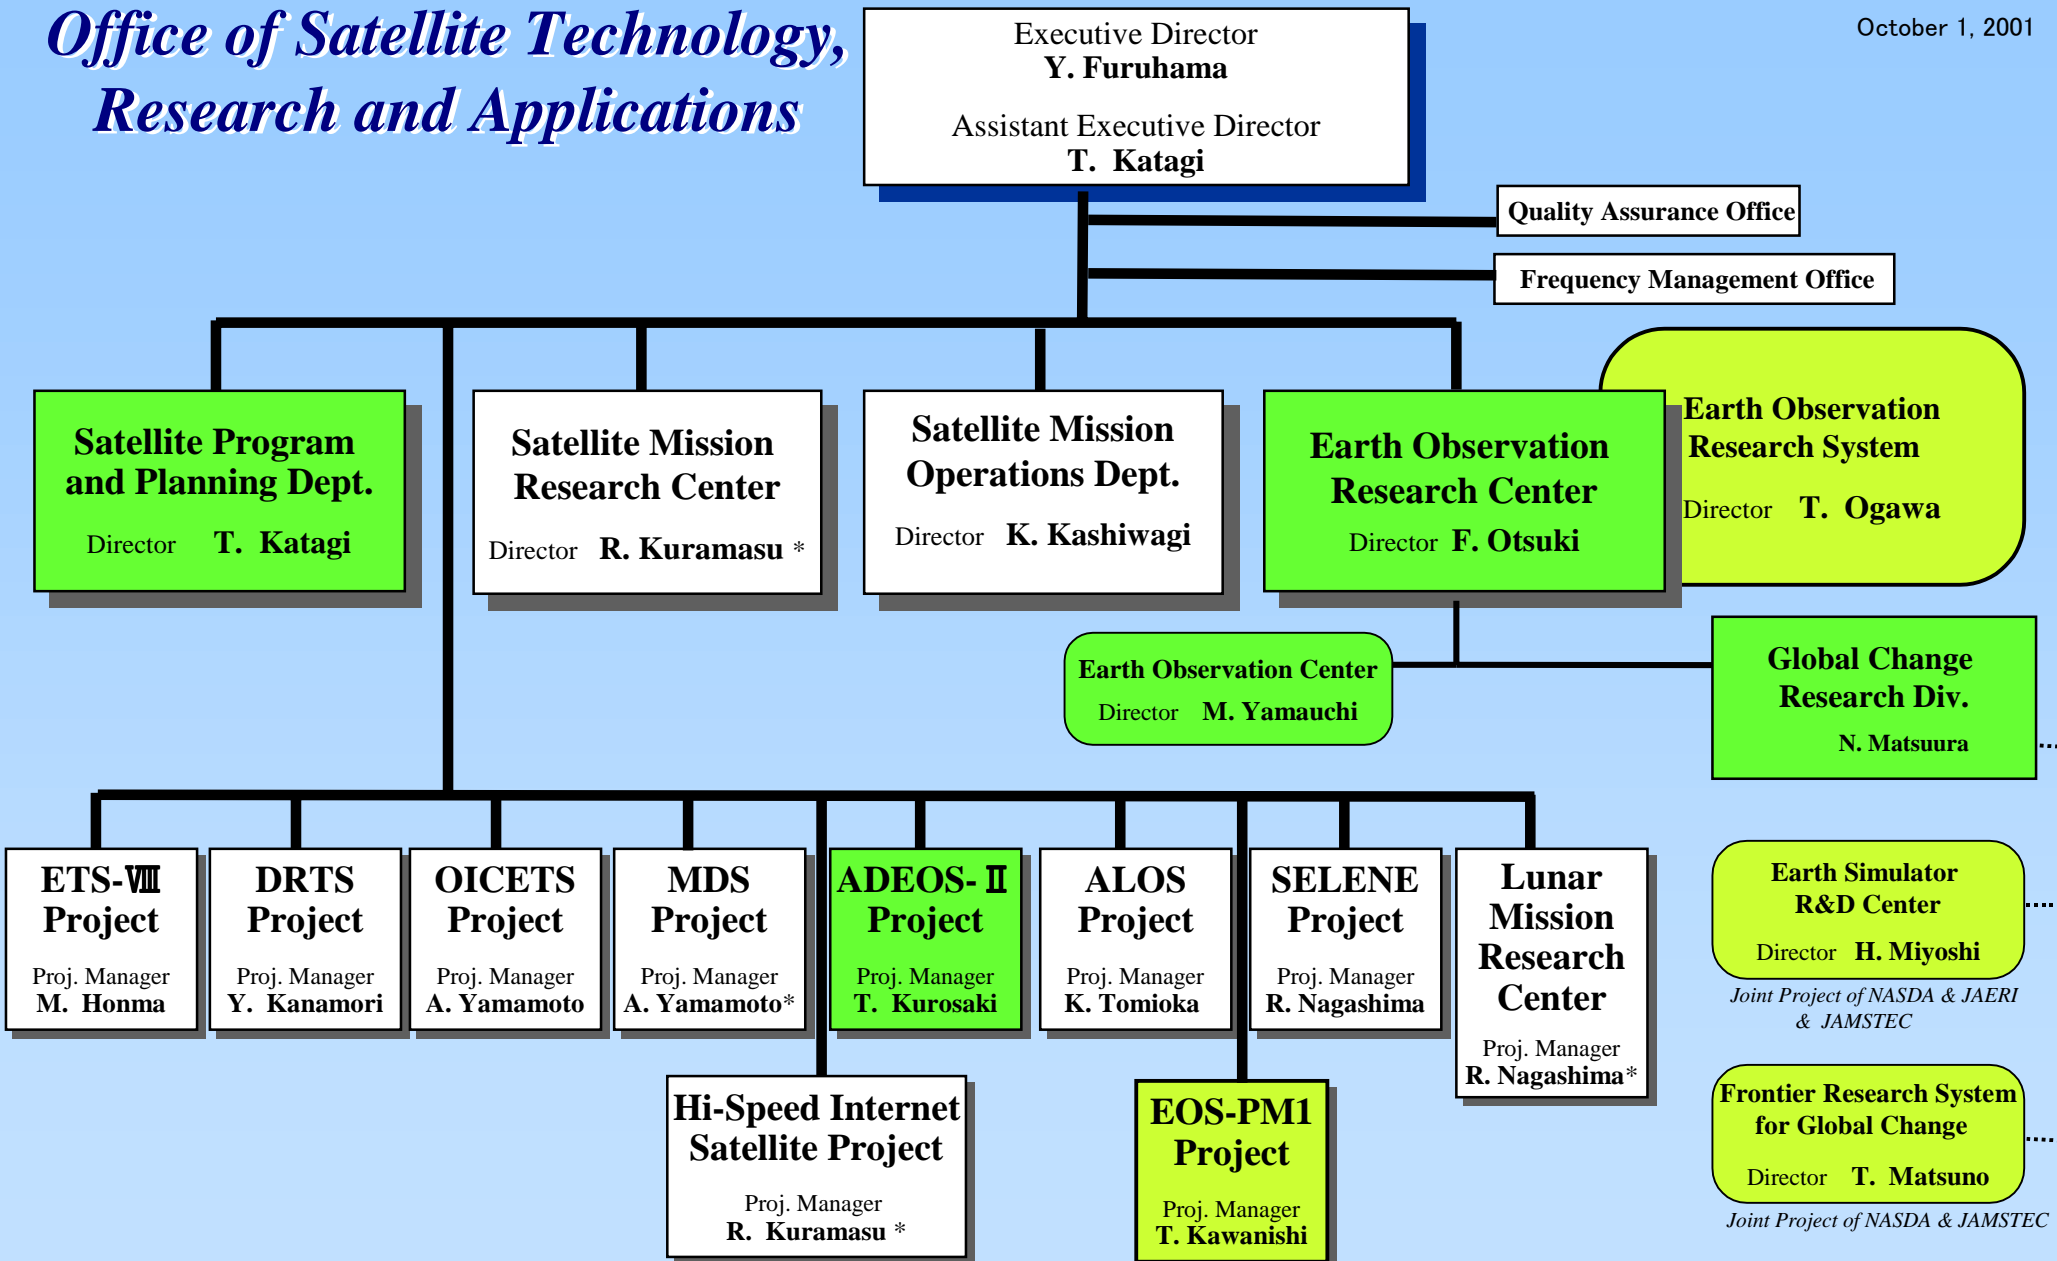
Office of Satellite Technology, Research and Applications

October 1, 2001

Executive Director
Y. Furuhama

Assistant Executive Director
T. Katagi

Quality Assurance Office

Frequency Management Office

Satellite Program and Planning Dept.
Director T. Katagi

Satellite Mission Research Center
Director R. Kuramasu *

Satellite Mission Operations Dept.
Director K. Kashiwagi

Earth Observation Research Center
Director F. Otsuki

Earth Observation Research System
Director T. Ogawa

Earth Observation Center
Director M. Yamauchi

Global Change Research Div.
N. Matsuura

ETS-Ⅷ Project
Proj. Manager
M. Honma

DRTS Project
Proj. Manager
Y. Kanamori

OICETS Project
Proj. Manager
A. Yamamoto

MDS Project
Proj. Manager
A. Yamamoto*

ADEOS-Ⅱ Project
Proj. Manager
T. Kurosaki

ALOS Project
Proj. Manager
K. Tomioka

SELENE Project
Proj. Manager
R. Nagashima

Lunar Mission Research Center
Proj. Manager
R. Nagashima*

Hi-Speed Internet Satellite Project
Proj. Manager
R. Kuramasu *

EOS-PM1 Project
Proj. Manager
T. Kawanishi

Earth Simulator R&D Center
Director H. Miyoshi
Joint Project of NASDA & JAERI & JAMSTEC

Frontier Research System for Global Change
Director T. Matsuno
Joint Project of NASDA & JAMSTEC